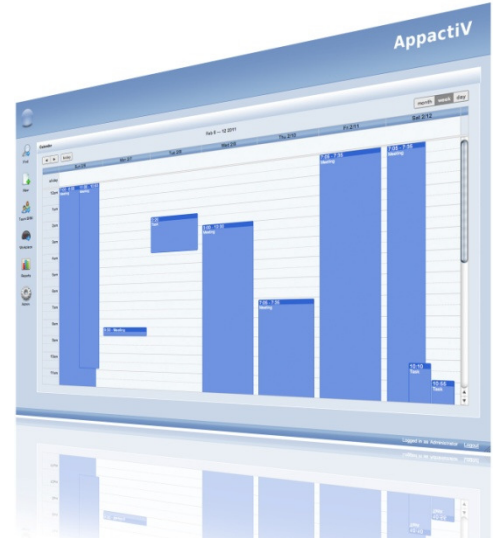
AppactiV

month week day

Calendar

Feb 6 — 12 2011

today

Sun 2/6 Mon 2/7 Tue 2/8 Wed 2/9 Thu 2/10 Fri 2/11 Sat 2/12

all-day

Meeting

Task

Meeting

Meeting

Meeting

7:00 - 7:30 Meeting

7:00 - 7:30 Meeting

12:10 Task

12:55 Task

Logged in as: Administrator Logout